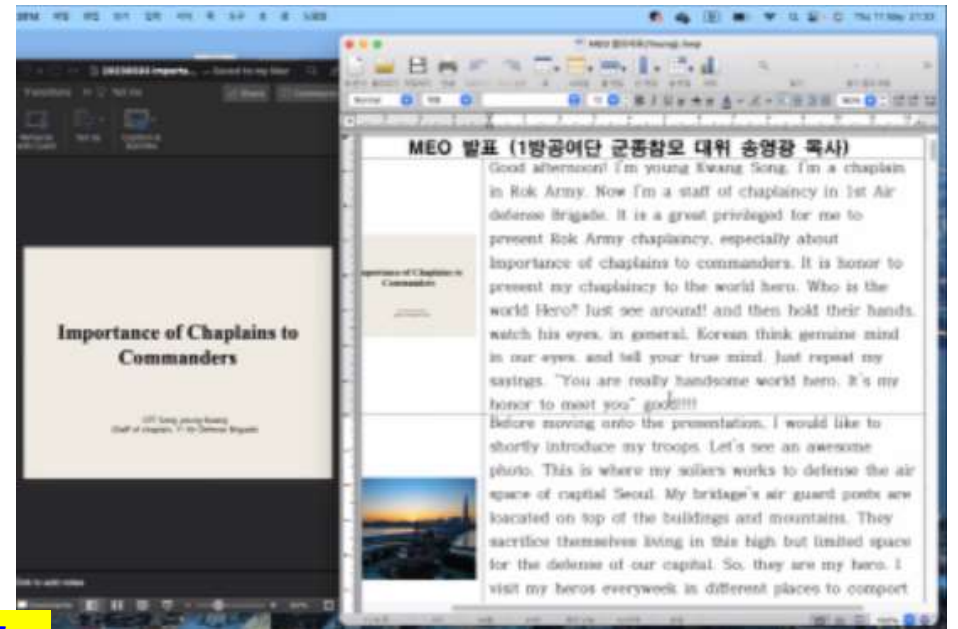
MEO 발표 (1방공여단 군종참모 대위 송영광 목사)

Good afternoon! I'm young Kwang Song. I'm a chaplain in Rok Army. Now I'm a staff of chaplaincy in 1st Air defense Brigade. It is a great privileged for me to present Rok Army chaplaincy, especially about Importance of chaplains to commanders. It is honor to present my chaplaincy to the world hero. Who is the world Hero? Just see around! and then hold their hands, watch his eyes. in general. Korean think genuine mind in our eyes, and tell your true mind. Just repeat my sayings. "You are really handsome world hero. It's my honor to meet you" good!!!!

Before moving onto the presentation, I would like to shortly introduce my troops. Let's see an awesome photo. This is where my soilers works to defense the air space of captial Seoul. My bridage's air guard posts are loacated on top of the buildings and mountains. They sacrifice themselves living in this high but limited space for the defense of our capital. So, they are my hero. I visit my heros everyweek in different places to comport

Importance of Chaplains to Commanders

Importance of Chaplains to Commanders

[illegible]